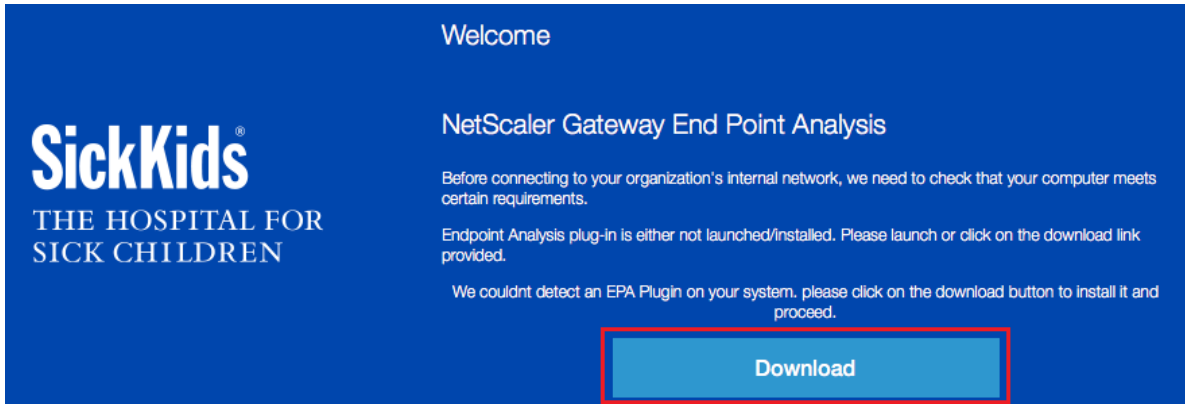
SickKids®
THE HOSPITAL FOR SICK CHILDREN

Welcome

NetScaler Gateway End Point Analysis

Before connecting to your organization's internal network, we need to check that your computer meets certain requirements.

Endpoint Analysis plug-in is either not launched/installed. Please launch or click on the download link provided.

We couldnt detect an EPA Plugin on your system. please click on the download button to install it and proceed.

Download